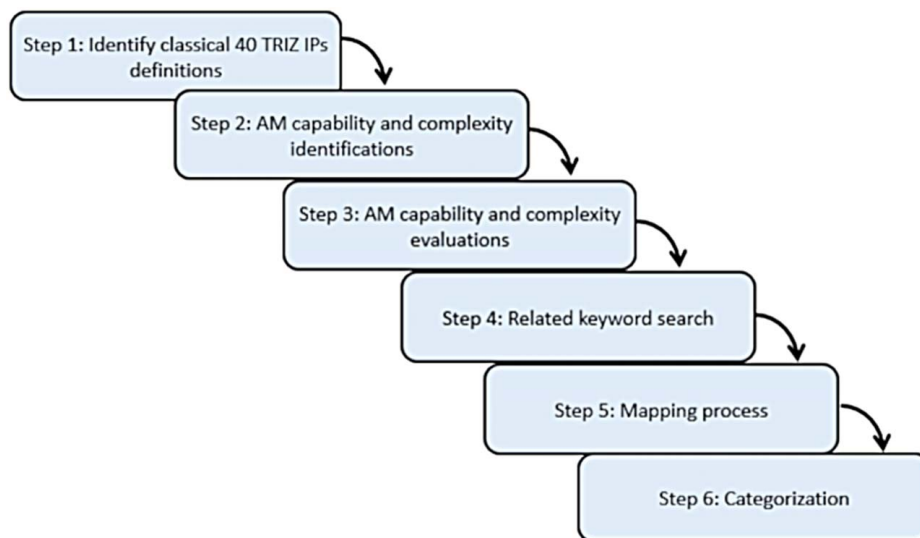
Step 1: Identify classical 40 TRIZ IPs definitions

Step 2: AM capability and complexity identifications

Step 3: AM capability and complexity evaluations

Step 4: Related keyword search

Step 5: Mapping process

Step 6: Categorization